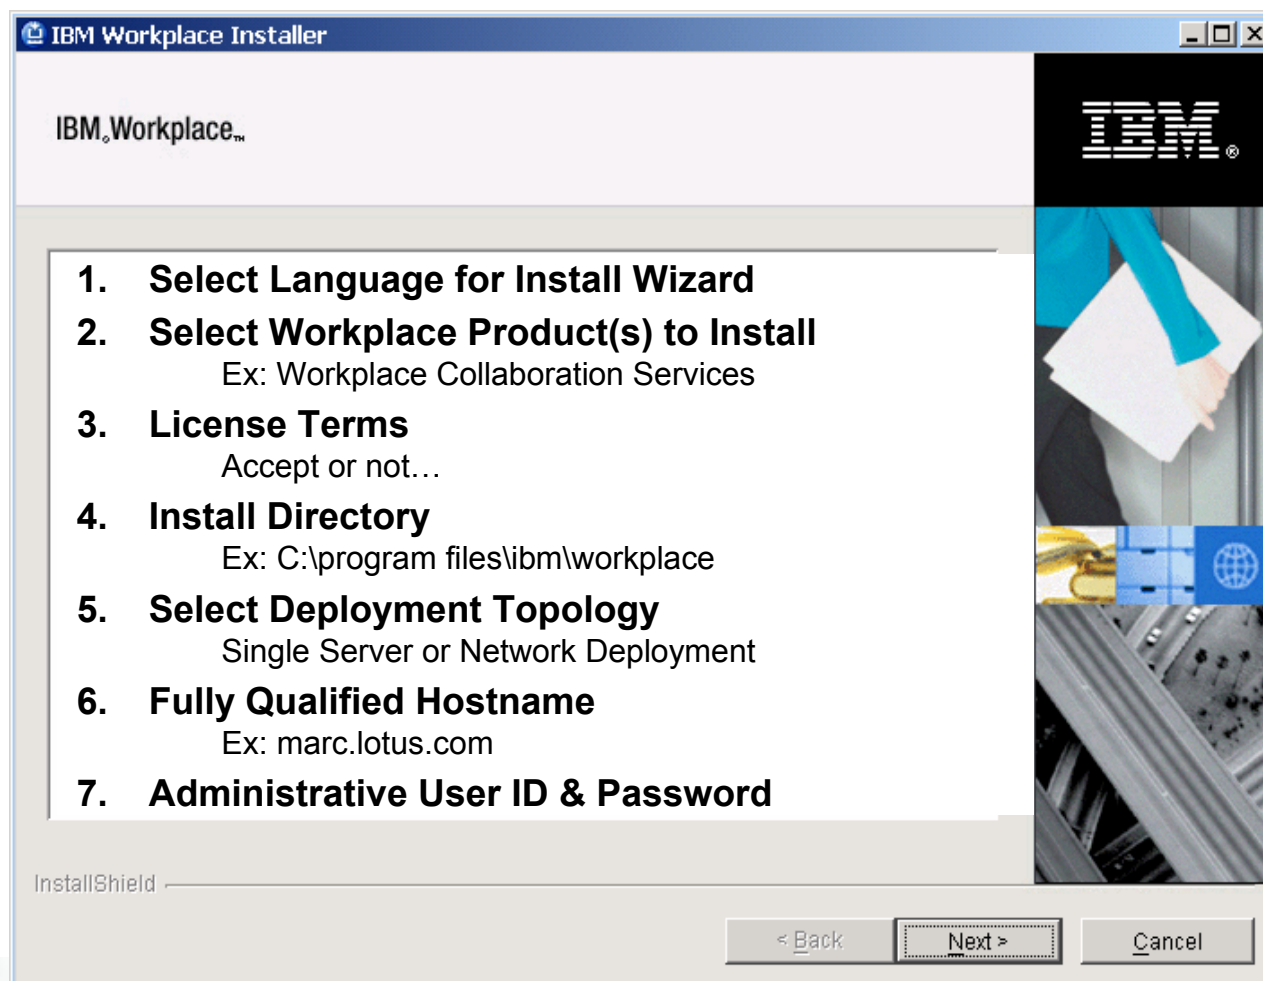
IBM Workplace Installer

IBM® Workplace™

IBM®

1. Select Language for Install Wizard

2. Select Workplace Product(s) to Install
Ex: Workplace Collaboration Services

3. License Terms
Accept or not…

4. Install Directory
Ex: C:\program files\ibm\workplace

5. Select Deployment Topology
Single Server or Network Deployment

6. Fully Qualified Hostname
Ex: marc.lotus.com

7. Administrative User ID & Password

InstallShield

< Back   Next >   Cancel